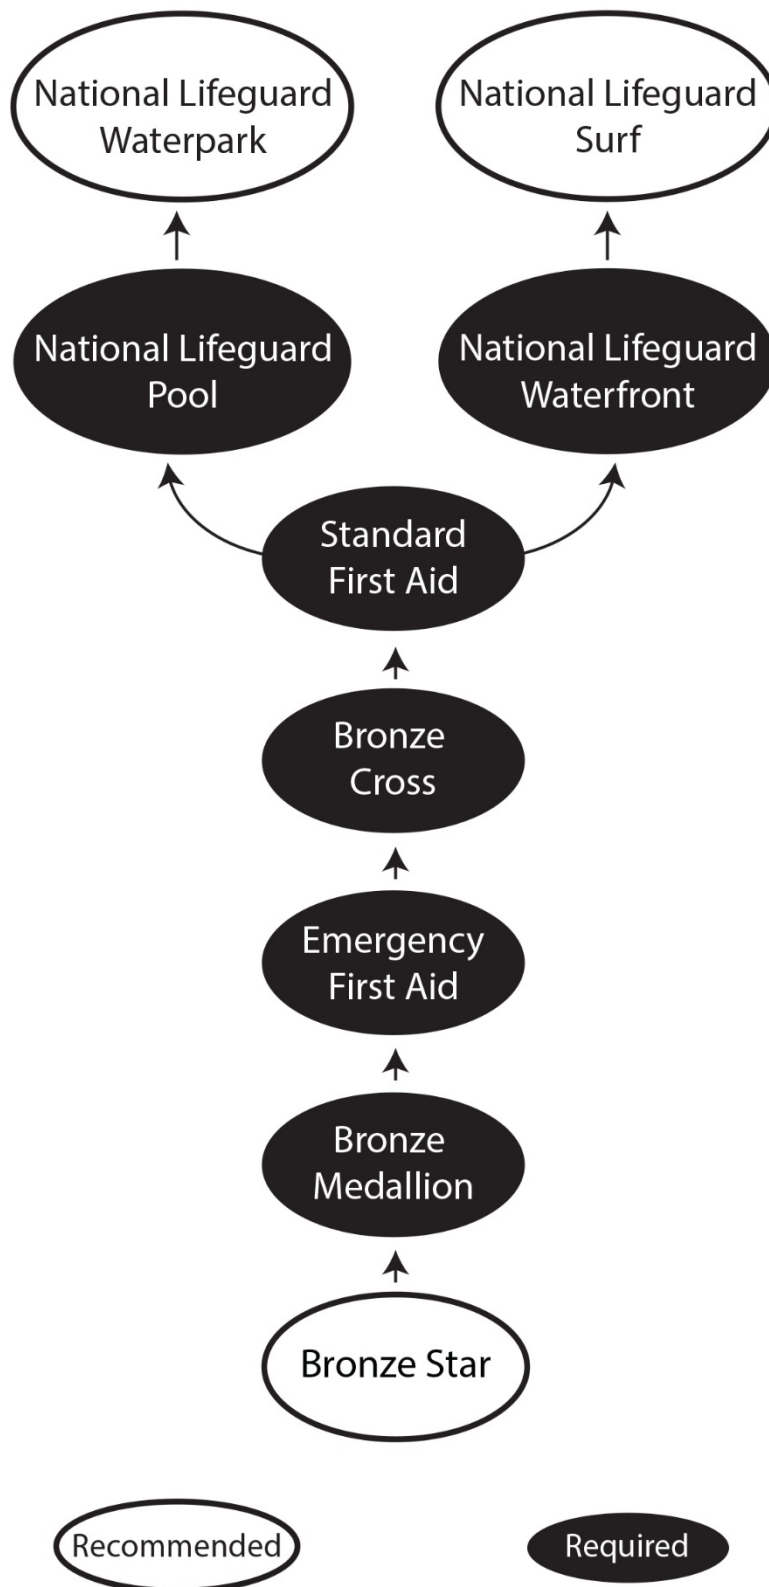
National Lifeguard Waterpark

National Lifeguard Surf

National Lifeguard Pool

National Lifeguard Waterfront

Standard First Aid

Bronze Cross

Emergency First Aid

Bronze Medallion

Bronze Star

Recommended

Required